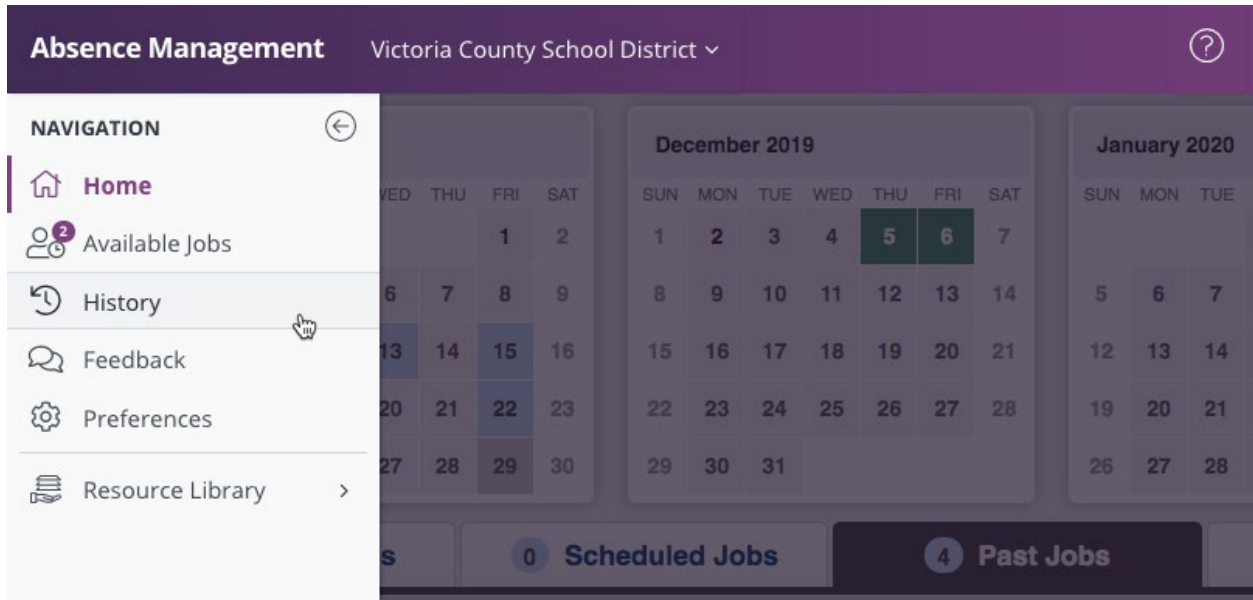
Absence Management Victoria County School District ⌄

NAVIGATION

Home

2 Available Jobs

History

Feedback

Preferences

Resource Library >

| | | | |
|---|---|---|---|
| WED | THU | FRI | SAT |
| | | 1 | 2 |
| 6 | 7 | 8 | 9 |
| 13 | 14 | 15 | 16 |
| 20 | 21 | 22 | 23 |
| 27 | 28 | 29 | 30 |

December 2019

| SUN | MON | TUE | WED | THU | FRI | SAT |
|---|---|---|---|---|---|---|
| 1 | 2 | 3 | 4 | 5 | 6 | 7 |
| 8 | 9 | 10 | 11 | 12 | 13 | 14 |
| 15 | 16 | 17 | 18 | 19 | 20 | 21 |
| 22 | 23 | 24 | 25 | 26 | 27 | 28 |
| 29 | 30 | 31 | | | | |

January 2020

| SUN | MON | TUE |
|---|---|---|
| 5 | 6 | 7 |
| 12 | 13 | 14 |
| 19 | 20 | 21 |
| 26 | 27 | 28 |

s 0 Scheduled Jobs 4 Past Jobs